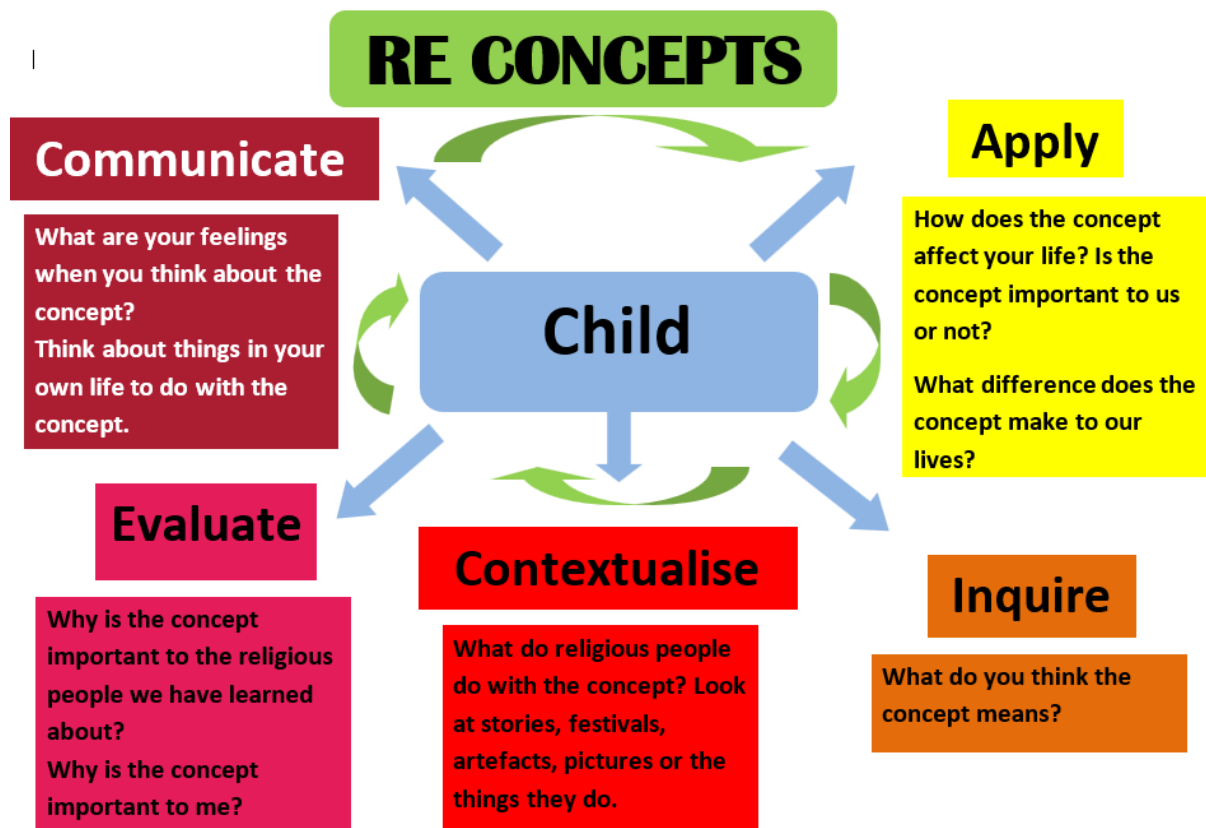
RE CONCEPTS

Communicate

What are your feelings when you think about the concept?
Think about things in your own life to do with the concept.

Apply

How does the concept affect your life? Is the concept important to us or not?

What difference does the concept make to our lives?

Child

Evaluate

Why is the concept important to the religious people we have learned about?
Why is the concept important to me?

Contextualise

What do religious people do with the concept? Look at stories, festivals, artefacts, pictures or the things they do.

Inquire

What do you think the concept means?